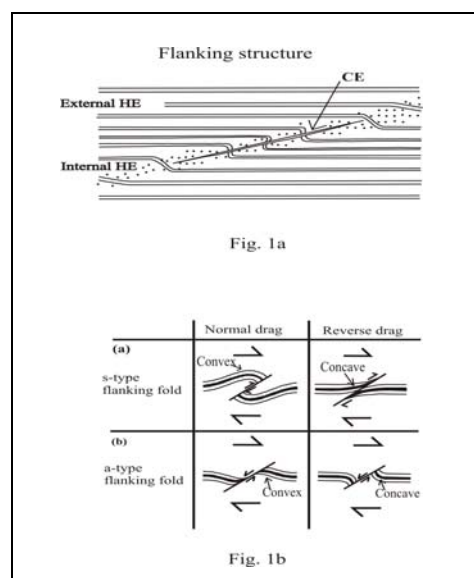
Flanking structure

CE

External HE

Internal HE

Fig. 1a

| | Normal drag | Reverse drag |
|---|---|---|
| (a) s-type flanking fold | Convex | Concave |
| (b) a-type flanking fold | Convex | Concave |

Fig. 1b